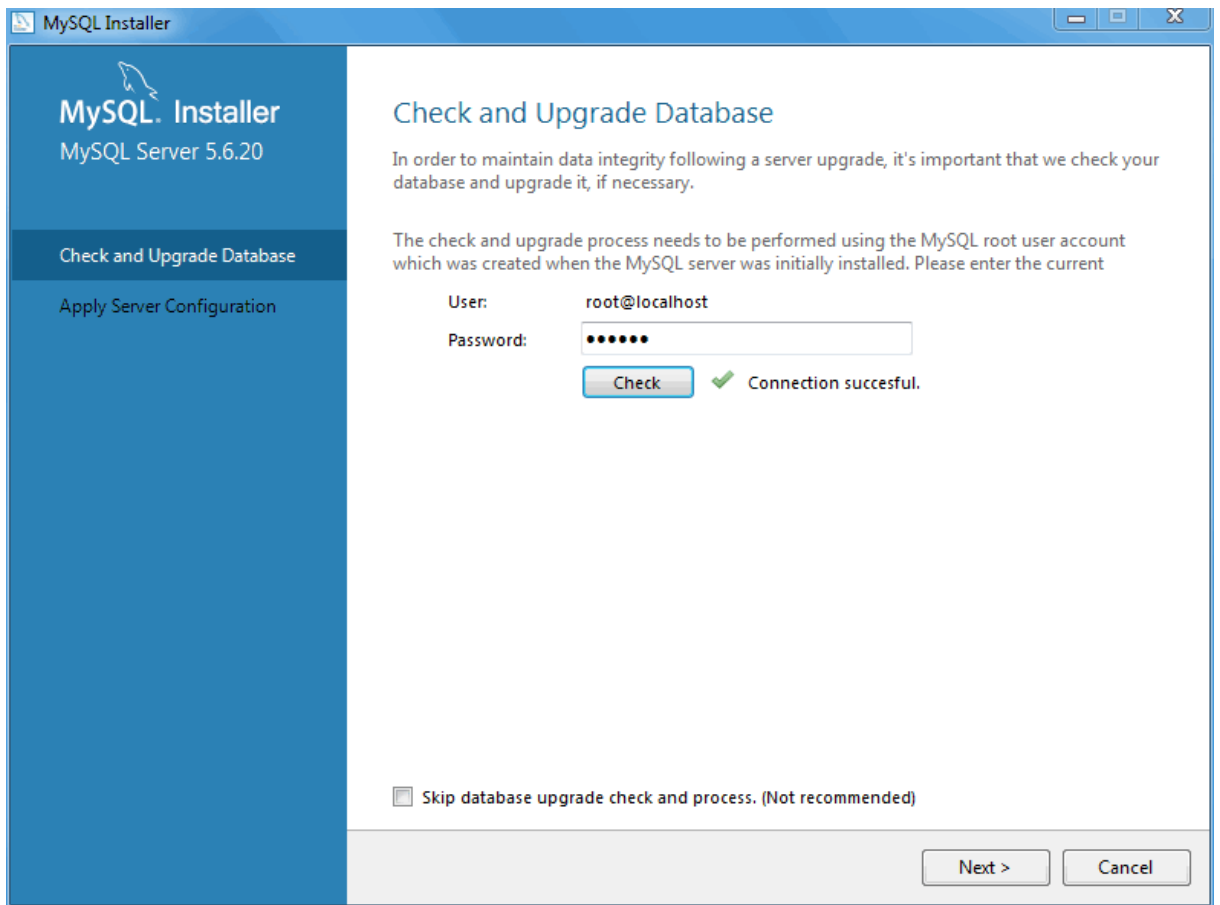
MySQL Installer

MySQL. Installer
MySQL Server 5.6.20

Check and Upgrade Database

Apply Server Configuration

Check and Upgrade Database

In order to maintain data integrity following a server upgrade, it's important that we check your database and upgrade it, if necessary.

The check and upgrade process needs to be performed using the MySQL root user account which was created when the MySQL server was initially installed. Please enter the current

User: root@localhost

Password: ••••••

Check

Connection succesful.

Skip database upgrade check and process. (Not recommended)

Next >

Cancel